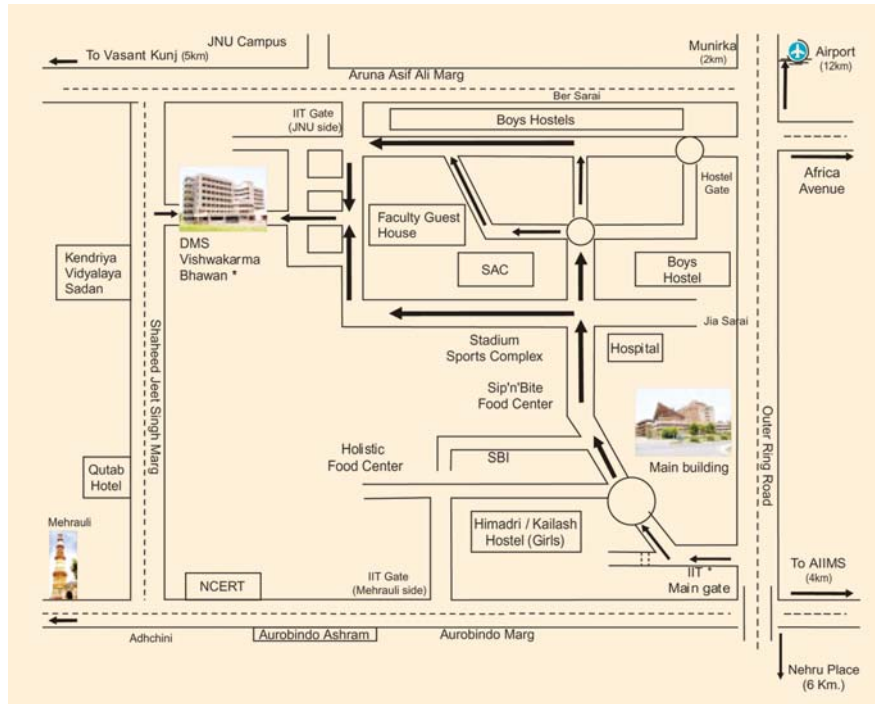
To Vasant Kunj (5km)

JNU Campus

Munirka (2km)

Airport (12km)

Aruna Asif Ali Marg

Ber Sarai

IIT Gate (JNU side)

Boys Hostels

Hostel Gate

Africa Avenue

DMS Vishwakarma Bhawan *

Faculty Guest House

Kendriya Vidyalaya Sadan

SAC

Boys Hostel

Jia Sarai

Stadium Sports Complex

Hospital

Shaheed Jeet Singh Marg

Sip'n'Bite Food Center

Outer Ring Road

Holistic Food Center

SBI

Main building

Qutab Hotel

Mehrauli

Himadri / Kailash Hostel (Girls)

NCERT

IIT Gate (Mehrauli side)

IIT * Main gate

To AIIMS (4km)

Adhchini

Aurobindo Ashram

Aurobindo Marg

Nehru Place (6 Km.)